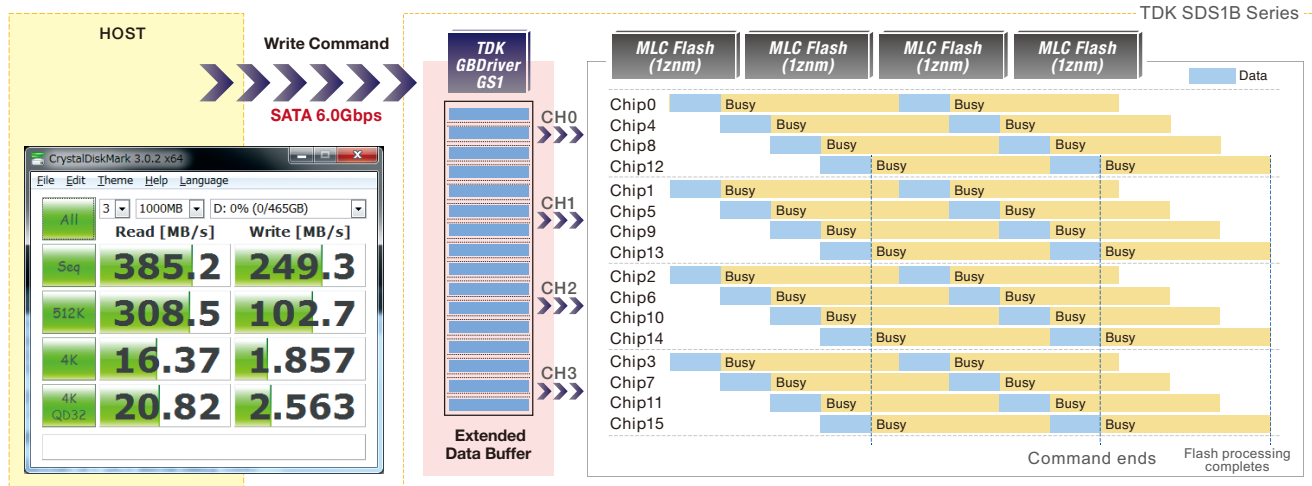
HOST

Write Command

SATA 6.0Gbps

CrystalDiskMark 3.0.2 x64

File Edit Theme Help Language

All 3 1000MB D: 0% (0/465GB)

| | Read [MB/s] | Write [MB/s] |
|---|---|---|
| Seq | 385.2 | 249.3 |
| 512K | 308.5 | 102.7 |
| 4K | 16.37 | 1.857 |
| 4K QD32 | 20.82 | 2.563 |

TDK GBDriver GS1

Extended Data Buffer

CH0
CH1
CH2
CH3

TDK SDS1B Series

MLC Flash (1znm)
MLC Flash (1znm)
MLC Flash (1znm)
MLC Flash (1znm)

Data

Chip0 Busy Busy
Chip4 Busy Busy
Chip8 Busy Busy
Chip12 Busy Busy
Chip1 Busy Busy
Chip5 Busy Busy
Chip9 Busy Busy
Chip13 Busy Busy
Chip2 Busy Busy
Chip6 Busy Busy
Chip10 Busy Busy
Chip14 Busy Busy
Chip3 Busy Busy
Chip7 Busy Busy
Chip11 Busy Busy
Chip15 Busy Busy

Command ends

Flash processing completes